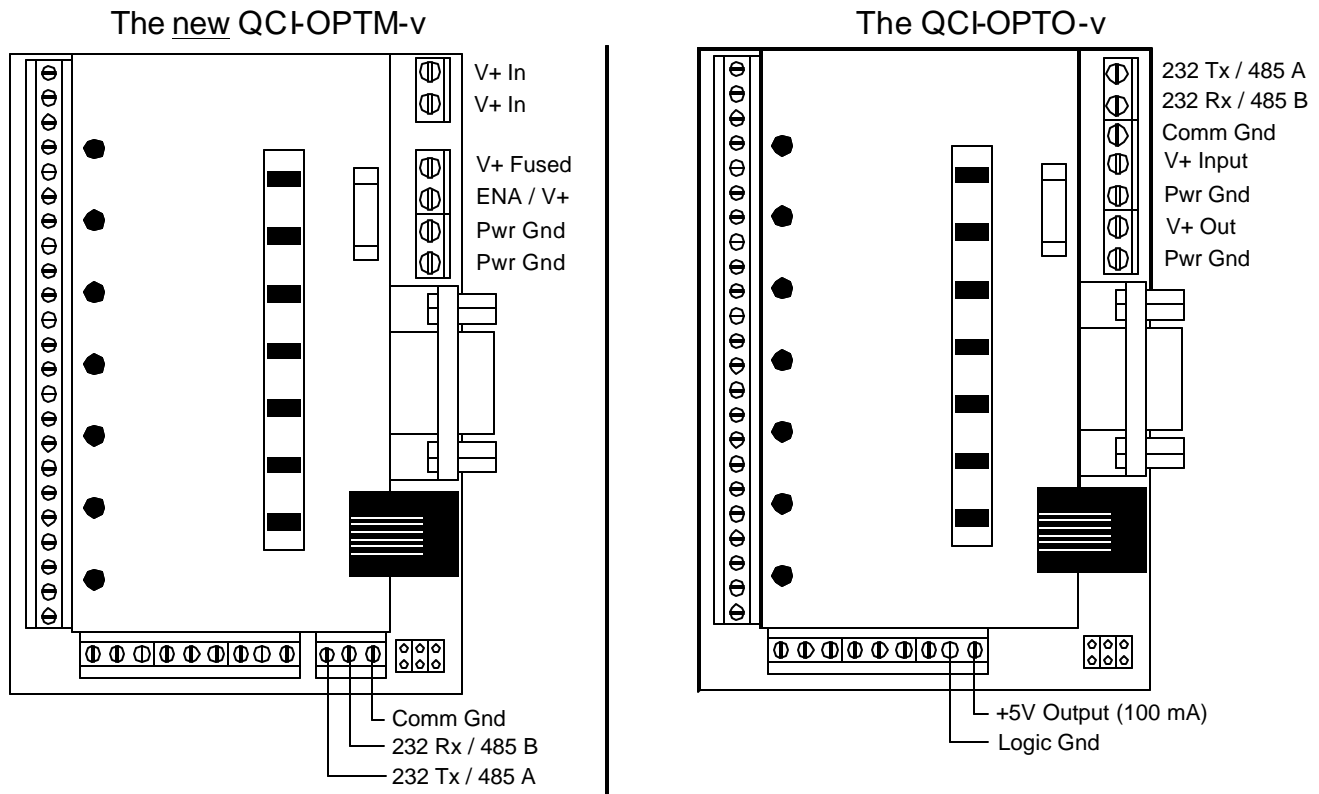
The new QCI-OPTM-v

V+ In
V+ In
V+ Fused
ENA / V+
Pwr Gnd
Pwr Gnd

Comm Gnd
232 Rx / 485 B
232 Tx / 485 A

The QCI-OPTO-v

232 Tx / 485 A
232 Rx / 485 B
Comm Gnd
V+ Input
Pwr Gnd
V+ Out
Pwr Gnd

+5V Output (100 mA)
Logic Gnd